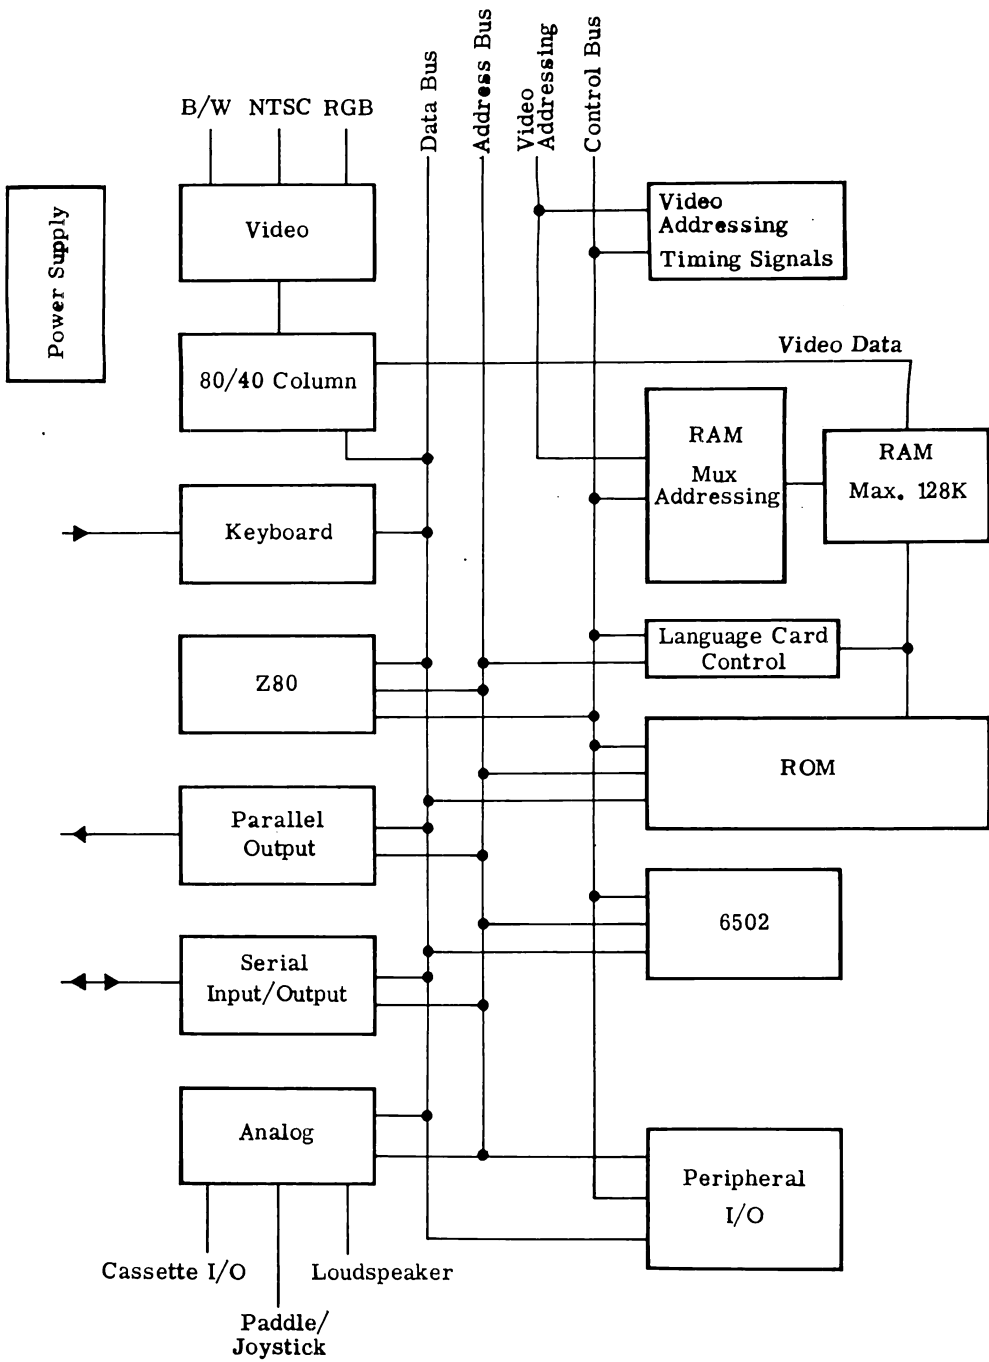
B/W NTSC RGB

Data Bus

Address Bus

Video Addressing

Control Bus

Power Supply

Video

Video Addressing Timing Signals

80/40 Column

Video Data

RAM Mux Addressing

RAM Max. 128K

Keyboard

Z80

Language Card Control

ROM

Parallel Output

6502

Serial Input/Output

Analog

Peripheral I/O

Cassette I/O

Loudspeaker

Paddle/ Joystick